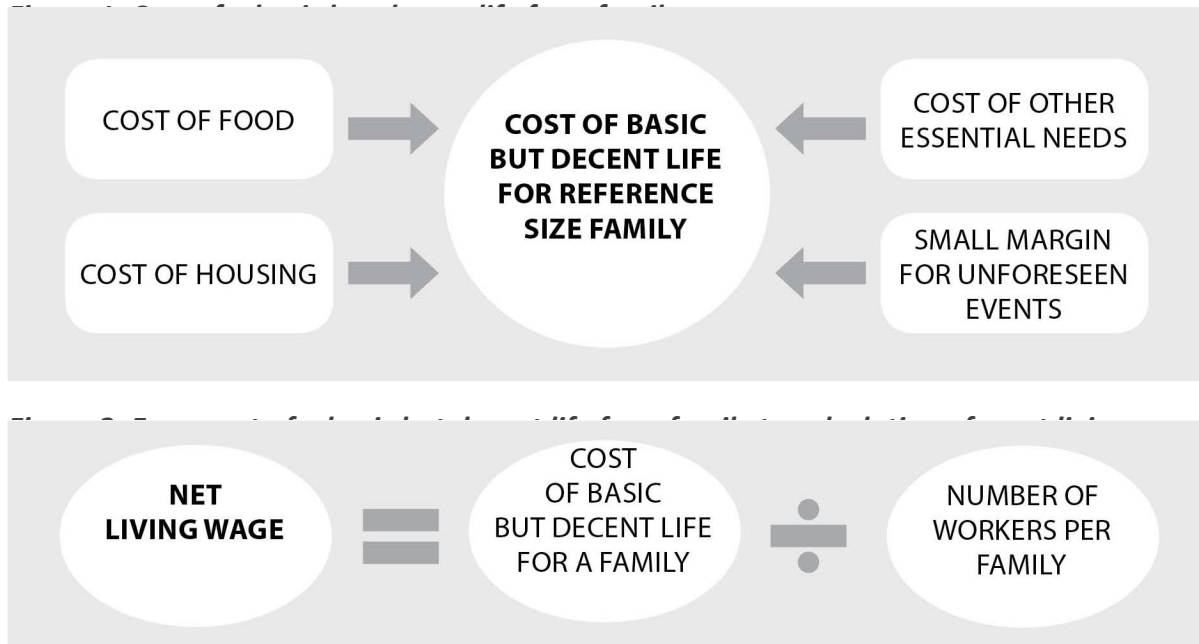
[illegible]

COST OF FOOD

COST OF HOUSING

**COST OF BASIC BUT DECENT LIFE FOR REFERENCE SIZE FAMILY**

COST OF OTHER ESSENTIAL NEEDS

SMALL MARGIN FOR UNFORESEEN EVENTS

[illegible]

**NET LIVING WAGE**

COST OF BASIC BUT DECENT LIFE FOR A FAMILY

NUMBER OF WORKERS PER FAMILY